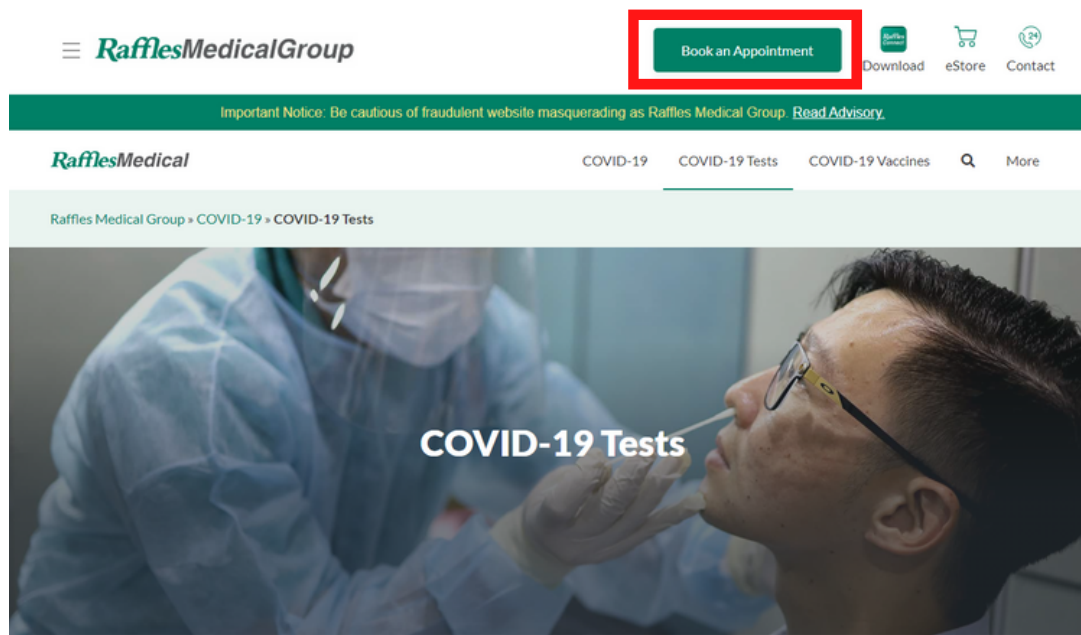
RafflesMedicalGroup

Book an Appointment

Raffles Connect

Download

eStore

24

Contact

Important Notice: Be cautious of fraudulent website masquerading as Raffles Medical Group. Read Advisory.

RafflesMedical

COVID-19

COVID-19 Tests

COVID-19 Vaccines

More

Raffles Medical Group » COVID-19 » COVID-19 Tests

COVID-19 Tests